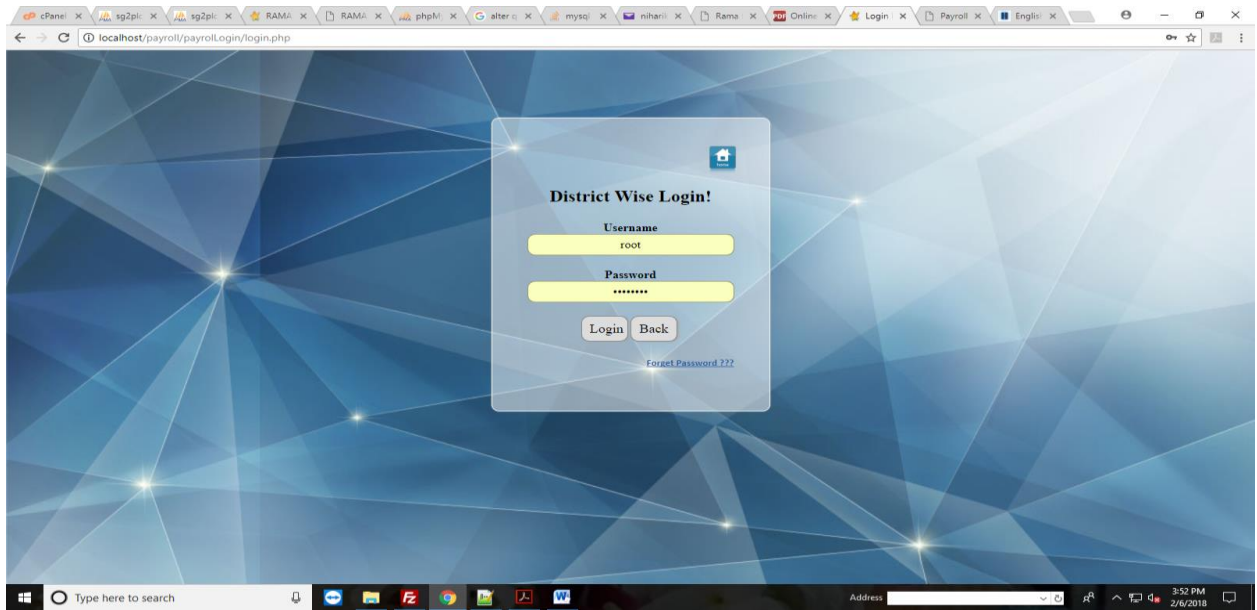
cPanel × sg2plc × sg2plc × RAMA × RAMA × phpM × alter c × mysql × niharik × Rama × Online × Login × Payroll × Englisl ×

localhost/payroll/payrollLogin/login.php

District Wise Login!

Username

root

Password

••••••••

Login Back

Forget Password ???

Type here to search

Address

3:52 PM
2/6/2018